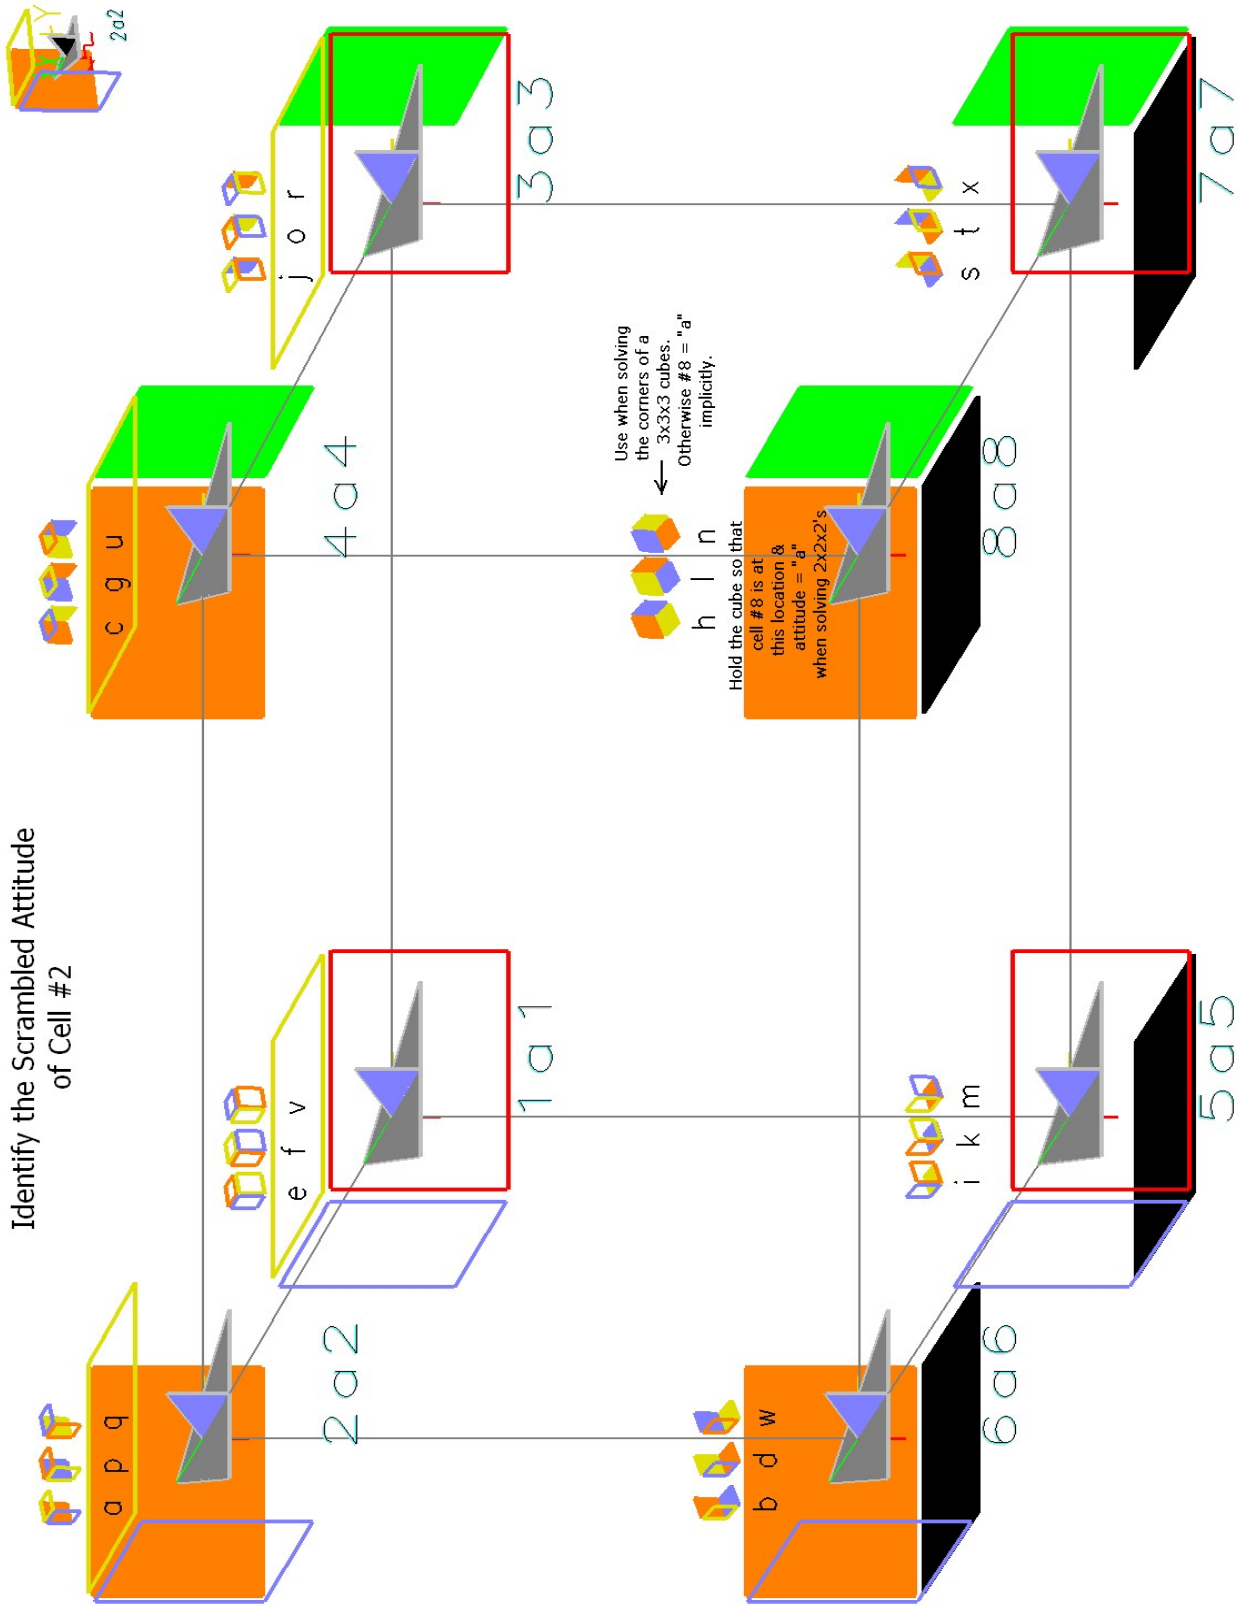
Identify the Scrambled Attitude of Cell #2

2a2

a p q

c g u

j o r

e f v

2a2

4a4

3a3

1a1

Use when solving the corners of a 3x3x3 cubes. Otherwise #8 = "a" implicitly.

h l n

Hold the cube so that cell #8 is at this location & attitude = "a" when solving 2x2x2's

b d w

i k m

s t x

6a6

8a8

5a5

7a7